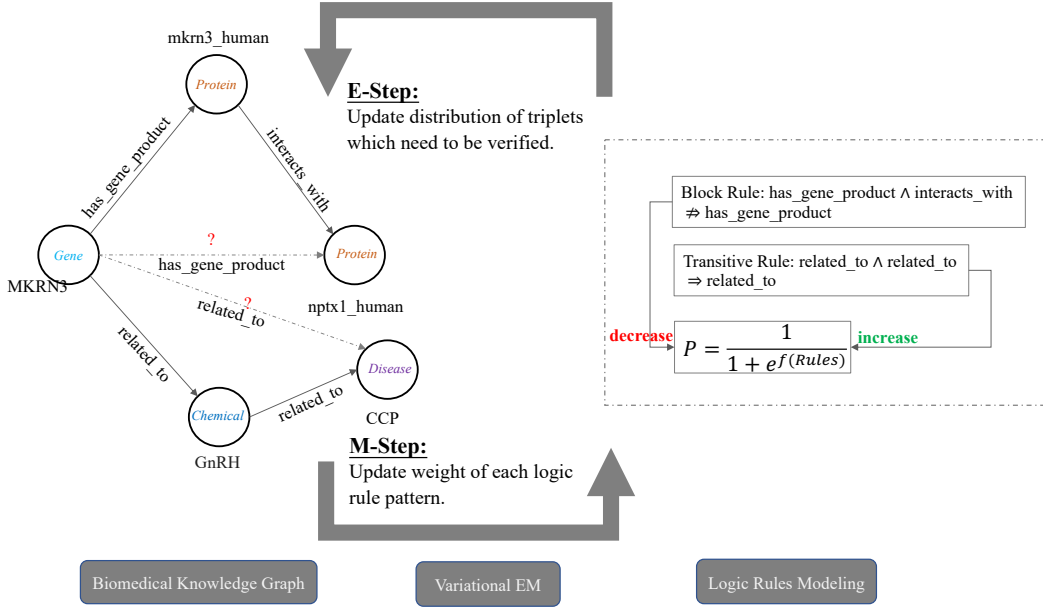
mkrn3_human

Protein

has_gene_product

interacts_with

Gene

MKRN3

?

has_gene_product

Protein

nptx1_human

?

related_to

related_to

Disease

CCP

Chemical

GnRH

related_to

E-Step:
Update distribution of triplets which need to be verified.

M-Step:
Update weight of each logic rule pattern.

Block Rule: has_gene_product ∧ interacts_with ⇏ has_gene_product

Transitive Rule: related_to ∧ related_to ⇒ related_to

decrease

$P = \frac{1}{1+e^{f(Rules)}}$

increase

Biomedical Knowledge Graph

Variational EM

Logic Rules Modeling